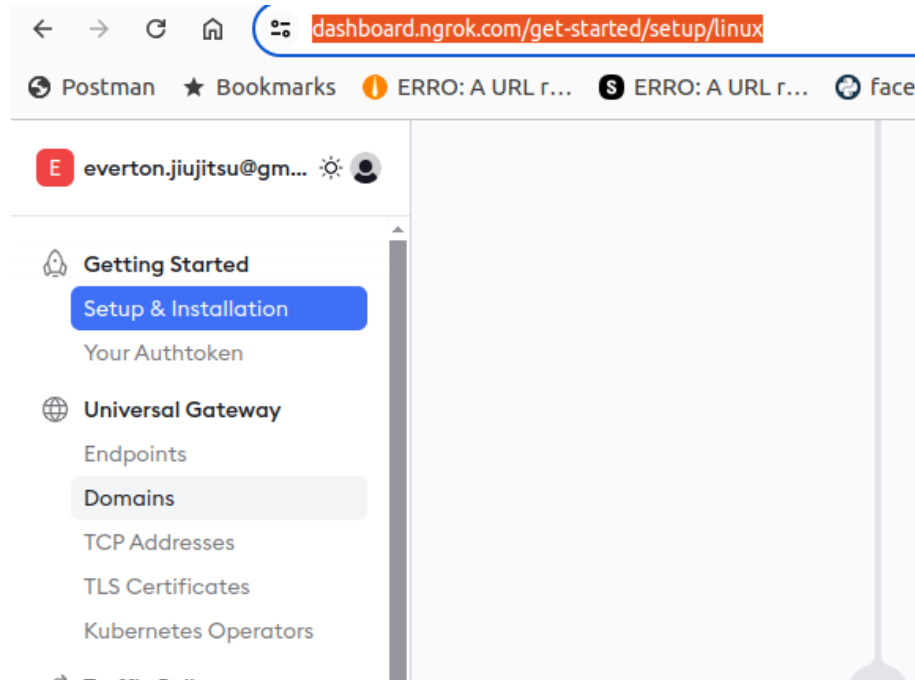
dashboard.ngrok.com/get-started/setup/linux

Postman Bookmarks ERRO: A URL r... ERRO: A URL r... face

E everton.jiujitsu@gm...

Getting Started
Setup & Installation
Your Authtoken

Universal Gateway
Endpoints
Domains
TCP Addresses
TLS Certificates
Kubernetes Operators

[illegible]